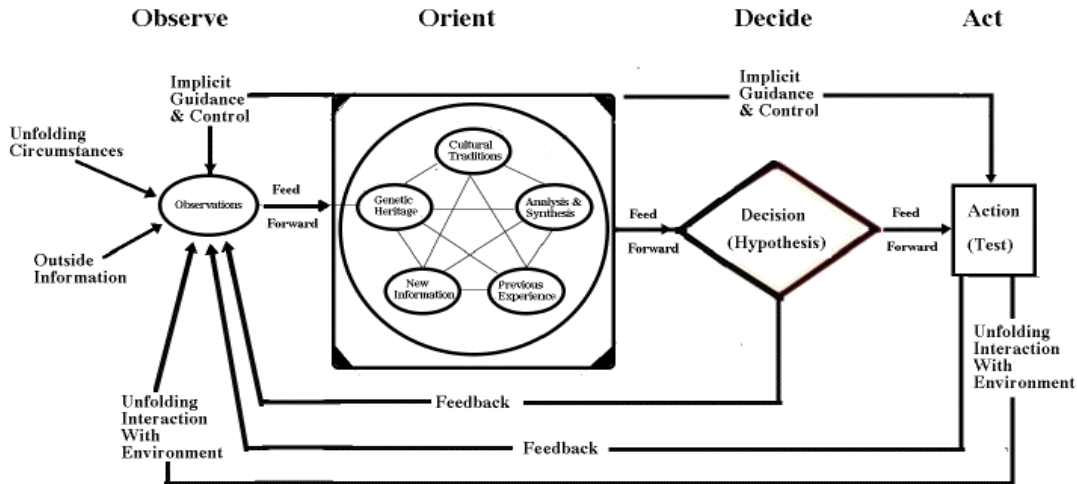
Observe

Orient

Decide

Act

Implicit Guidance & Control

Unfolding Circumstances

Observations

Outside Information

Feed Forward

Cultural Traditions

Genetic Heritage

Analysis & Synthesis

New Information

Previous Experience

Feed Forward

Decision (Hypothesis)

Implicit Guidance & Control

Feed Forward

Action (Test)

Unfolding Interaction With Environment

Feedback

Unfolding Interaction With Environment

Feedback